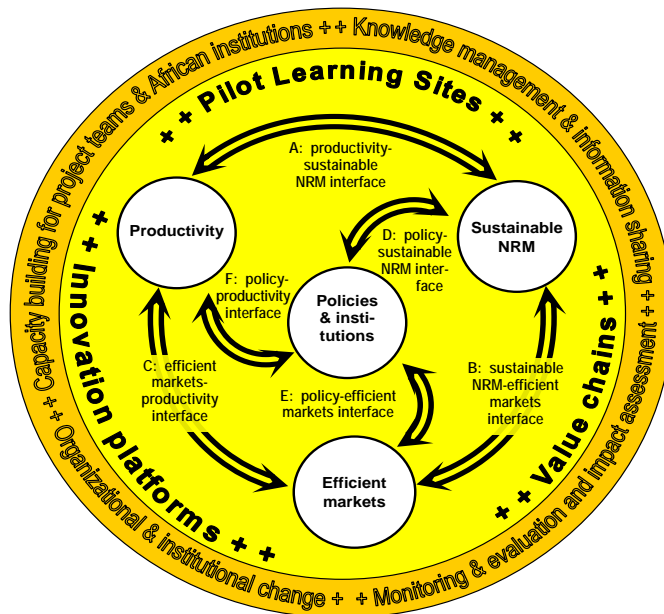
Capacity building for project teams & African institutions + + Knowledge management & information sharing + + Monitoring & evaluation and impact assessment + + Organizational & institutional change + +

+ + Pilot Learning Sites + +

+ + Innovation platforms + +

+ + Value chains + +

A: productivity-sustainable NRM interface

Productivity

Sustainable NRM

D: policy-sustainable NRM interface

F: policy-productivity interface

Policies & institutions

C: efficient markets-productivity interface

B: sustainable NRM-efficient markets interface

E: policy-efficient markets interface

Efficient markets